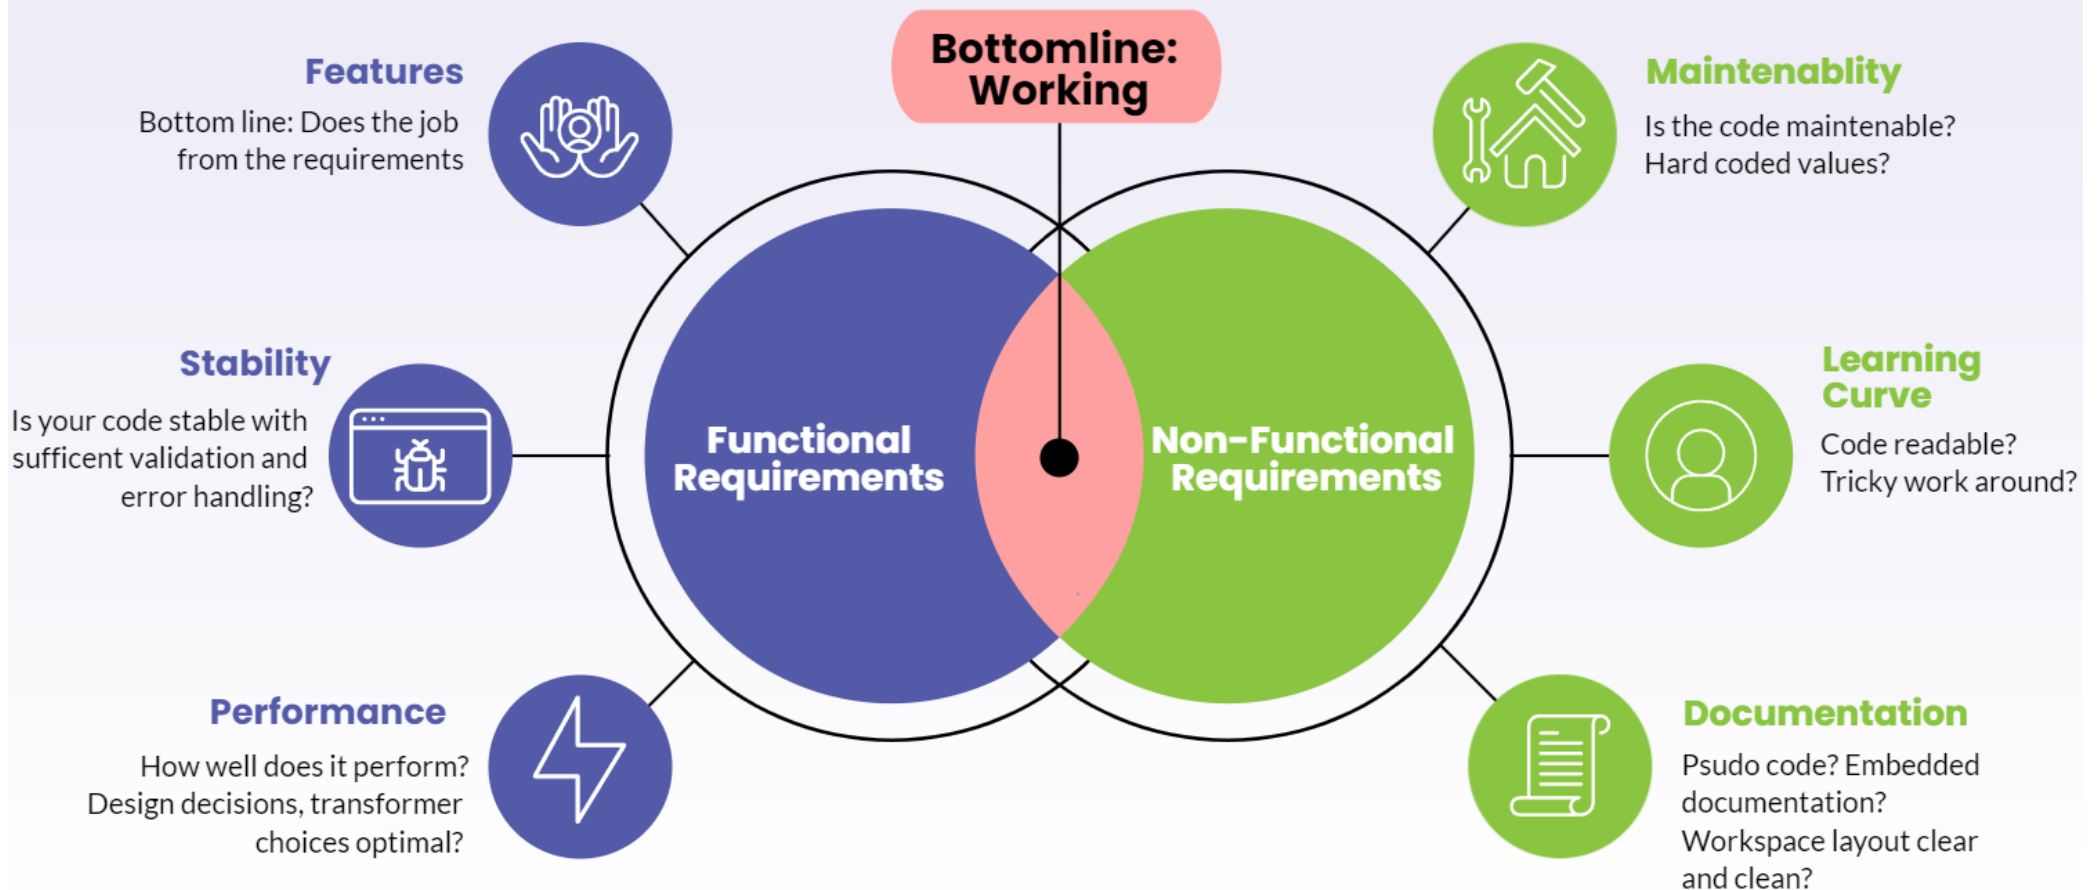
Bottomline: Working

Features
Bottom line: Does the job from the requirements

Stability
Is your code stable with sufficent validation and error handling?

Performance
How well does it perform? Design decisions, transformer choices optimal?

Functional Requirements

Non-Functional Requirements

Maintenablity
Is the code maintenable? Hard coded values?

Learning Curve
Code readable? Tricky work around?

Documentation
Psudo code? Embedded documentation? Workspace layout clear and clean?